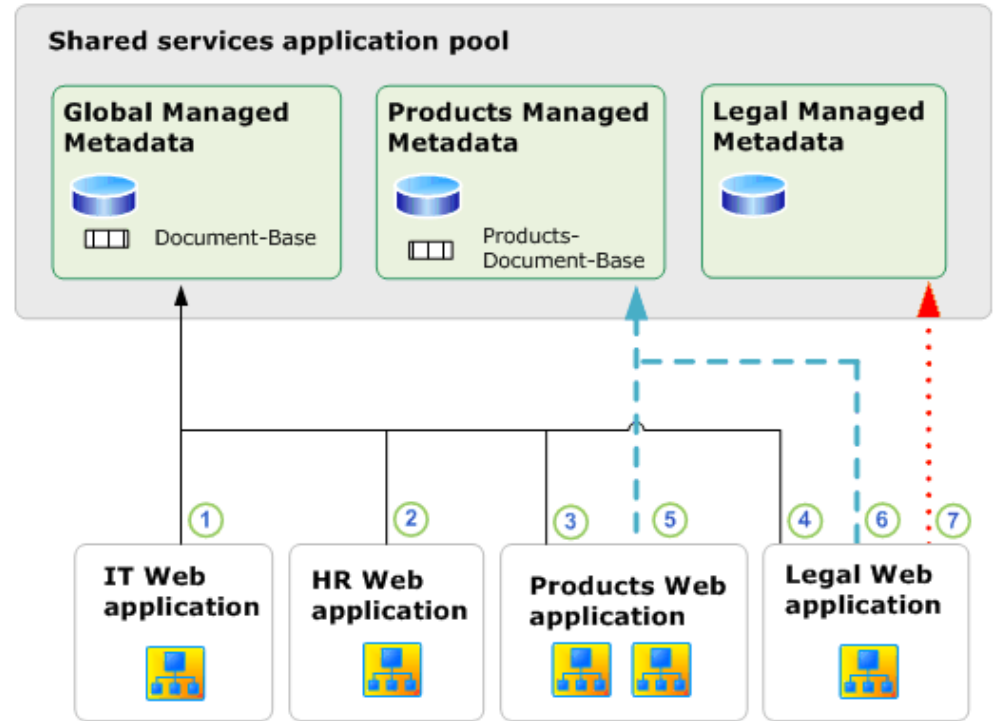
Shared services application pool

Global Managed Metadata

Document-Base

Products Managed Metadata

Products-Document-Base

Legal Managed Metadata

1

2

3

5

4

6

7

IT Web application

HR Web application

Products Web application

Legal Web application